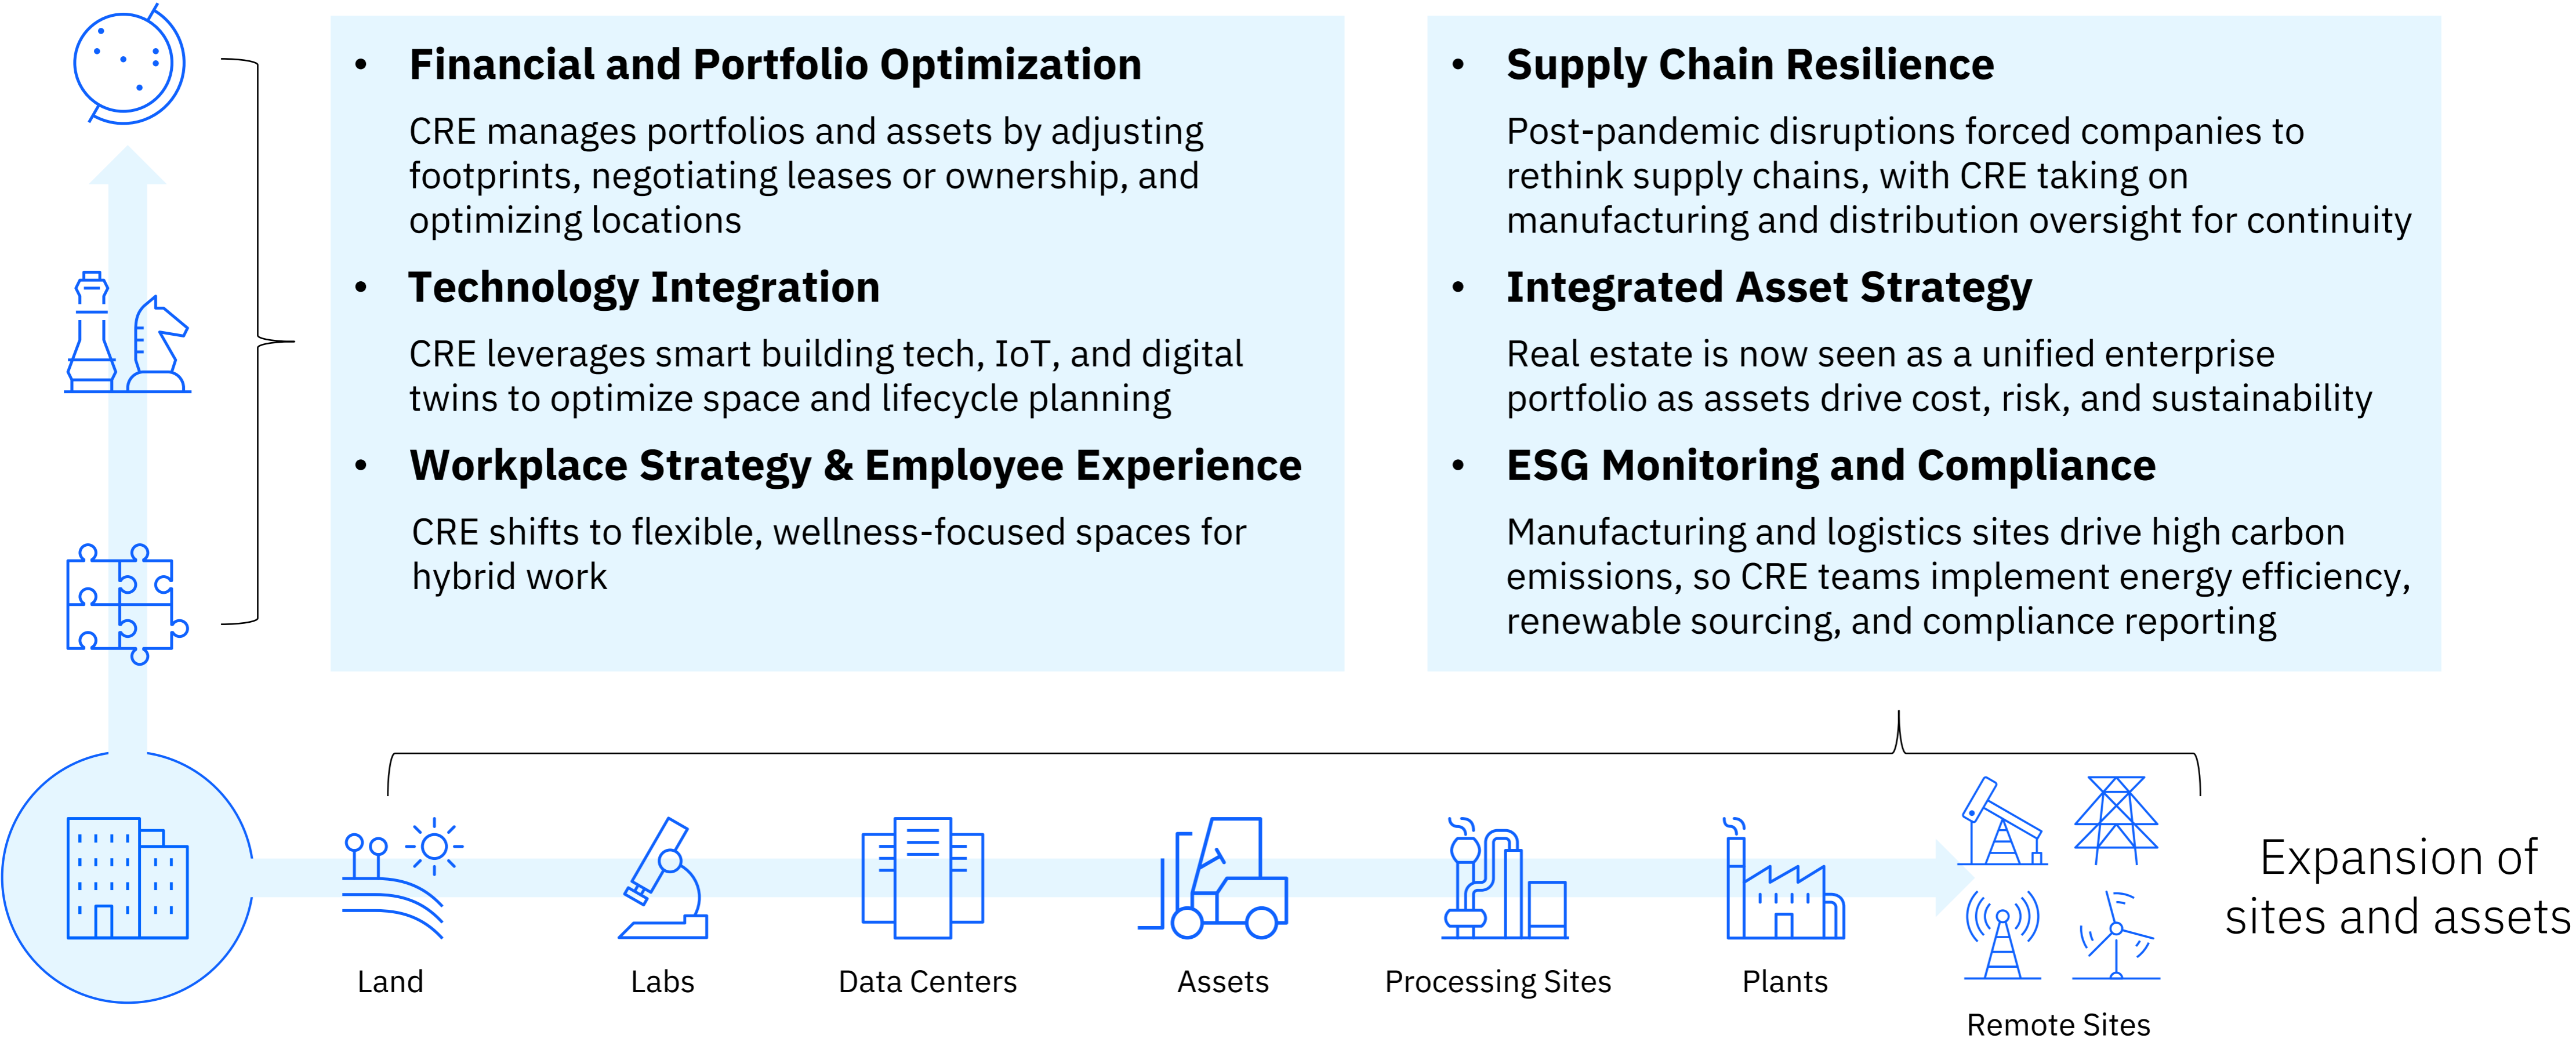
• Financial and Portfolio Optimization

CRE manages portfolios and assets by adjusting footprints, negotiating leases or ownership, and optimizing locations

• Technology Integration

CRE leverages smart building tech, IoT, and digital twins to optimize space and lifecycle planning

• Workplace Strategy & Employee Experience

CRE shifts to flexible, wellness-focused spaces for hybrid work

• Supply Chain Resilience

Post-pandemic disruptions forced companies to rethink supply chains, with CRE taking on manufacturing and distribution oversight for continuity

• Integrated Asset Strategy

Real estate is now seen as a unified enterprise portfolio as assets drive cost, risk, and sustainability

• ESG Monitoring and Compliance

Manufacturing and logistics sites drive high carbon emissions, so CRE teams implement energy efficiency, renewable sourcing, and compliance reporting

Land

Labs

Data Centers

Assets

Processing Sites

Plants

Remote Sites

Expansion of sites and assets